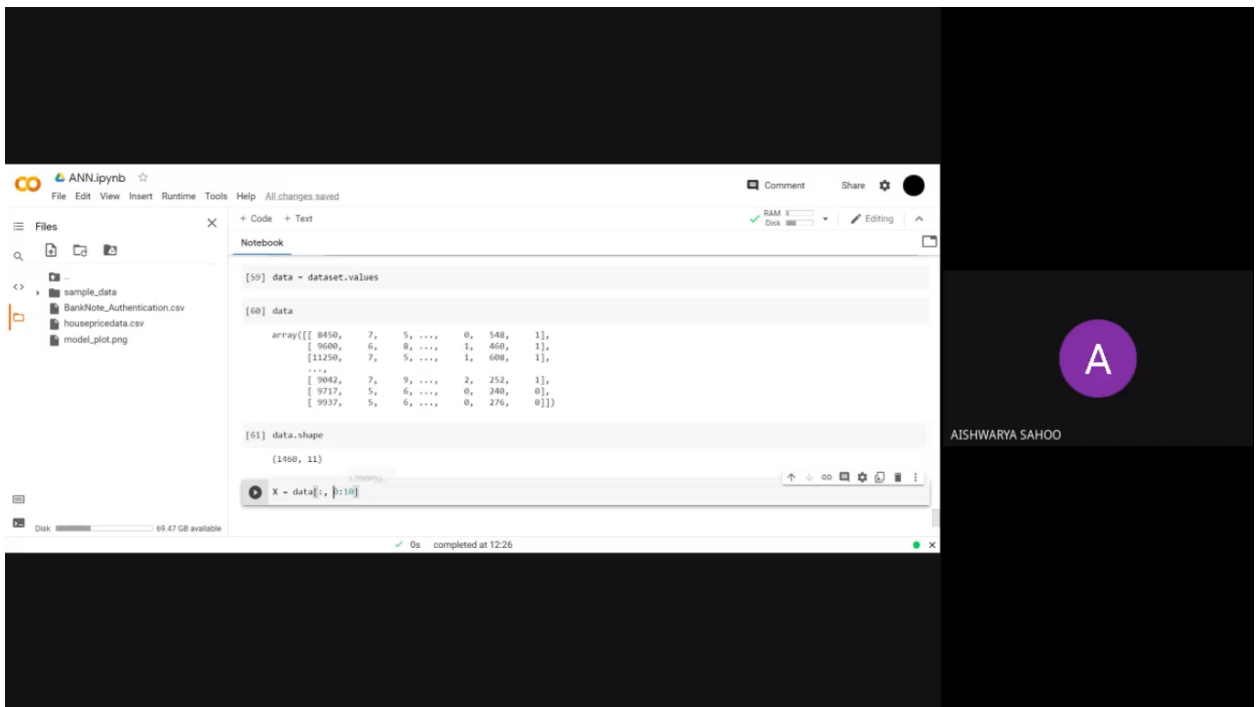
CO ANN.ipynb ☆
File Edit View Insert Runtime Tools Help All changes saved

Comment Share

Files

+ Code + Text

RAM
Disk

Editing

Notebook

..
sample_data
BankNote_Authentication.csv
housepricedata.csv
model_plot.png

[59] data = dataset.values

[60] data

array([[ 8450, 7, 5, ..., 0, 548, 1],
[ 9600, 6, 8, ..., 1, 460, 1],
[11250, 7, 5, ..., 1, 608, 1],
...,
[ 9042, 7, 9, ..., 2, 252, 1],
[ 9717, 5, 6, ..., 0, 240, 0],
[ 9937, 5, 6, ..., 0, 276, 0]])

[61] data.shape

(1460, 11)

X = data[:, 0:10]

Disk 69.47 GB available

✓ 0s completed at 12:26

A

AISHWARYA SAHOO